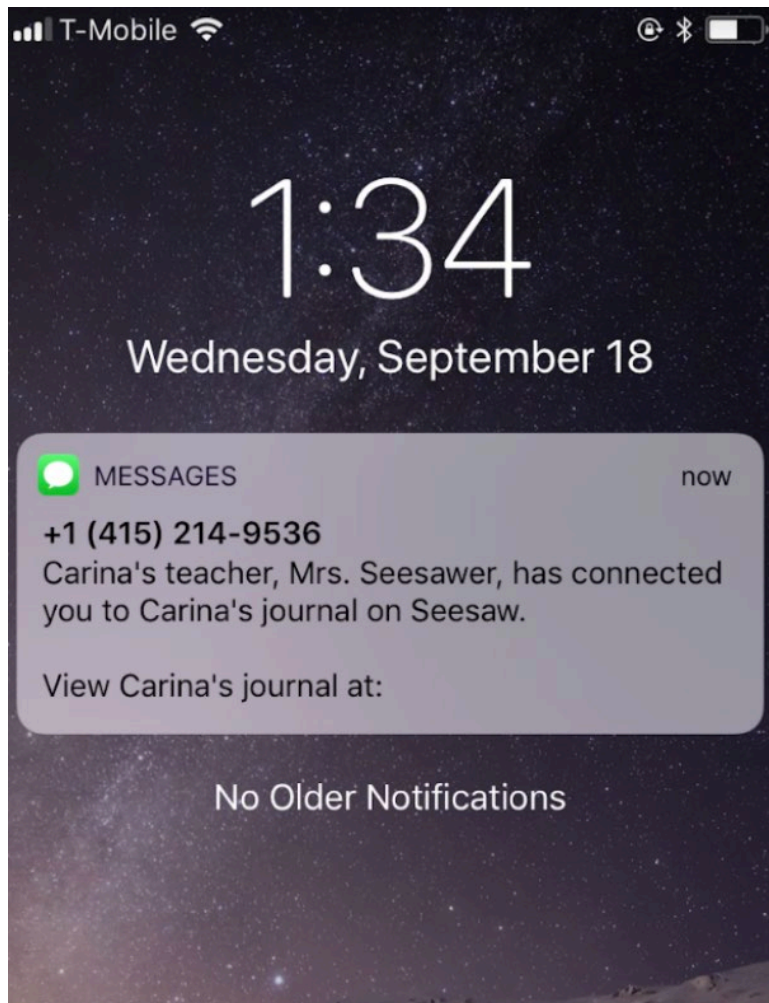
T-Mobile

1:34

Wednesday, September 18

MESSAGES now

+1 (415) 214-9536

Carina's teacher, Mrs. Seesawer, has connected you to Carina's journal on Seesaw.

View Carina's journal at:

No Older Notifications